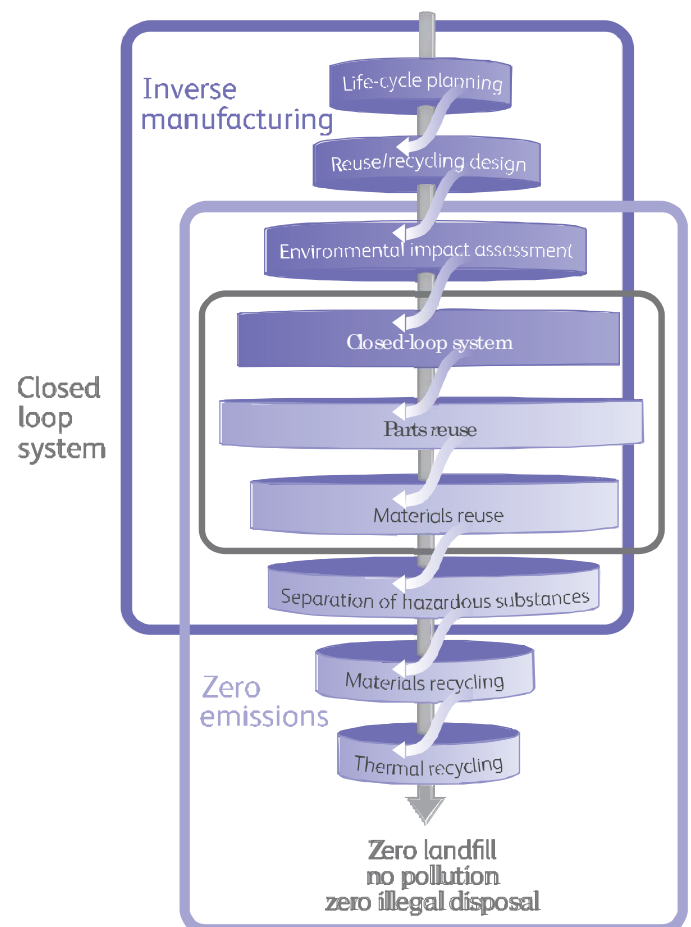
Inverse manufacturing

Life-cycle planning

Reuse/recycling design

Environmental impact assessment

Closed loop system

Closed-loop system

Parts reuse

Materials reuse

Separation of hazardous substances

Zero emissions

Materials recycling

Thermal recycling

Zero landfill
no pollution
zero illegal disposal